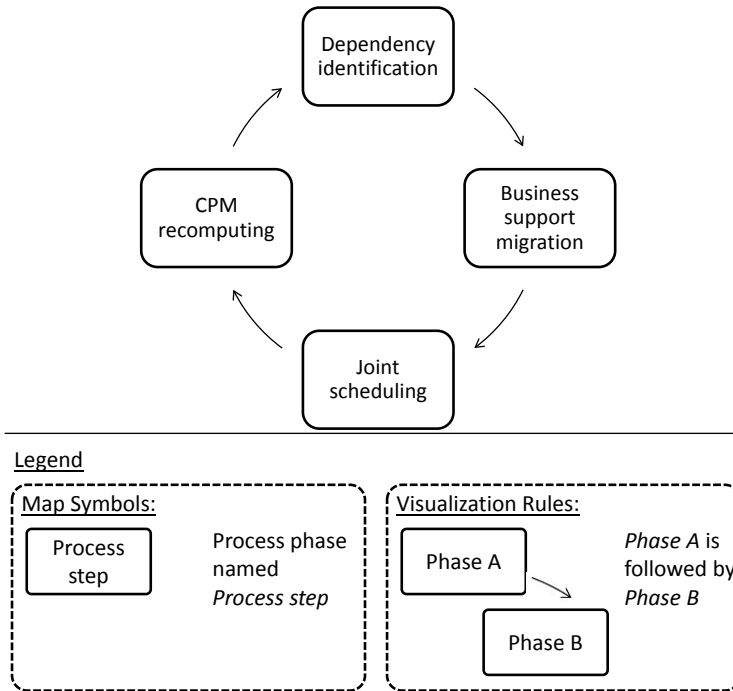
Dependency identification

Business support migration

Joint scheduling

CPM recomputing

Legend

Map Symbols:

Process step

Process phase named *Process step*

Visualization Rules:

Phase A

Phase B

*Phase A* is followed by *Phase B*